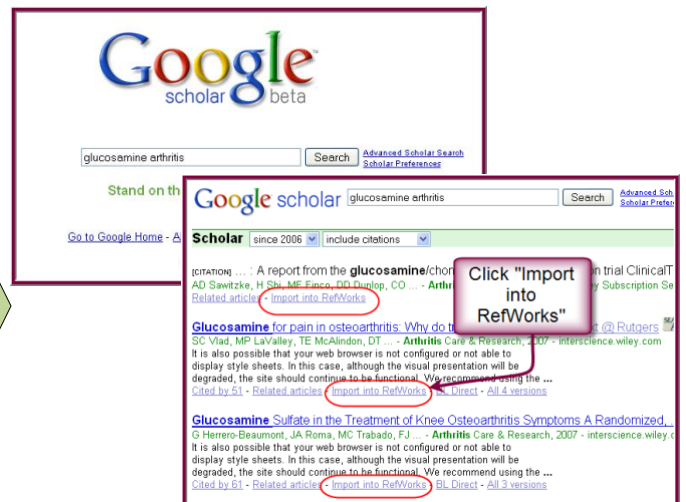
Google
scholar beta

glucosamine arthritis
Search
Advanced Scholar Search
Scholar Preferences

Stand on th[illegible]

Go to Google Home - A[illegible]

Google scholar
glucosamine arthritis
Search
Advanced Schol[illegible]
Scholar Prefere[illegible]

Scholar since 2006 include citations

[CITATION] ... : A report from the glucosamine/chon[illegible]n trial ClinicalT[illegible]
AD Sawitzke, H Shi, MF Finco, DD Dunlop, CO ... - Arthri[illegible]y Subscription Se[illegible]
Related articles - Import into RefWorks

Click "Import into RefWorks"

Glucosamine for pain in osteoarthritis: Why do t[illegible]t @ Rutgers
SC Vlad, MP LaValley, TE McAlindon, DT ... - Arthritis Care & Research, 2007 - interscience.wiley.com
It is also possible that your web browser is not configured or not able to display style sheets. In this case, although the visual presentation will be degraded, the site should continue to be functional. We recommend using the ...
Cited by 51 - Related articles - Import into RefWorks - BL Direct - All 4 versions

Glucosamine Sulfate in the Treatment of Knee Osteoarthritis Symptoms A Randomized, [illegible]
G Herrero-Beaumont, JA Roma, MC Trabado, FJ ... - Arthritis Care & Research, 2007 - interscience.wiley.c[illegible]
It is also possible that your web browser is not configured or not able to display style sheets. In this case, although the visual presentation will be degraded, the site should continue to be functional. We recommend using the ...
Cited by 61 - Related articles - Import into RefWorks - BL Direct - All 3 versions